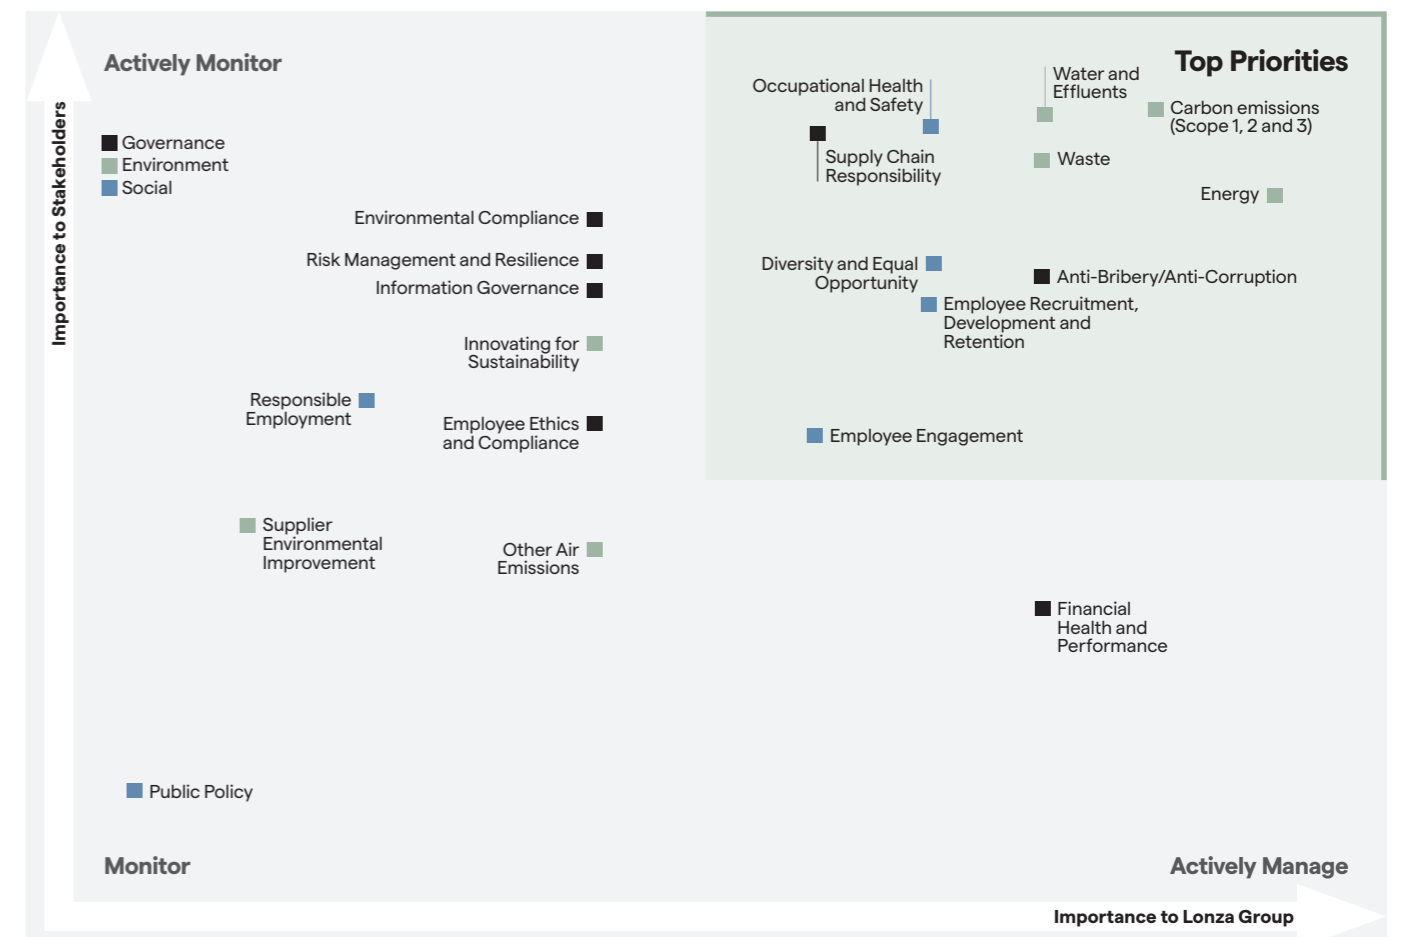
Actively Monitor

Governance
Environment
Social

Environmental Compliance

Risk Management and Resilience

Information Governance

Innovating for Sustainability

Responsible Employment

Employee Ethics and Compliance

Supplier Environmental Improvement

Other Air Emissions

Public Policy

Monitor

Top Priorities

Occupational Health and Safety

Water and Effluents

Carbon emissions (Scope 1, 2 and 3)

Supply Chain Responsibility

Waste

Energy

Diversity and Equal Opportunity

Anti-Bribery/Anti-Corruption

Employee Recruitment, Development and Retention

Employee Engagement

Financial Health and Performance

Actively Manage

Importance to Stakeholders

Importance to Lonza Group